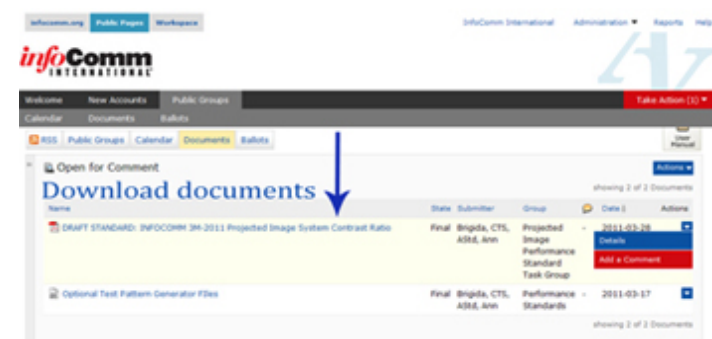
infocomm.org Public Pages Workspace

InfoComm International Administration ▼ Reports Help

infoComm INTERNATIONAL

Welcome New Accounts Public Groups Take Action (1) ▼

Calendar Documents Ballots

RSS Public Groups Calendar Documents Ballots

User Manual

Open for Comment

Actions ▼

Download documents

showing 2 of 2 Documents

| Name | State | Submitter | Group | | Date | Actions |
|---|---|---|---|---|---|---|
| DRAFT STANDARD: INFOCOMM 3M-2011 Projected Image System Contrast Ratio | Final | Brigida, CTS, AStd, Ann | Projected Image Performance Standard Task Group | - | 2011-03-28 | |
| Optional Test Pattern Generator Files | Final | Brigida, CTS, AStd, Ann | Performance Standards | - | 2011-03-17 | |

Details

Add a Comment

showing 2 of 2 Documents